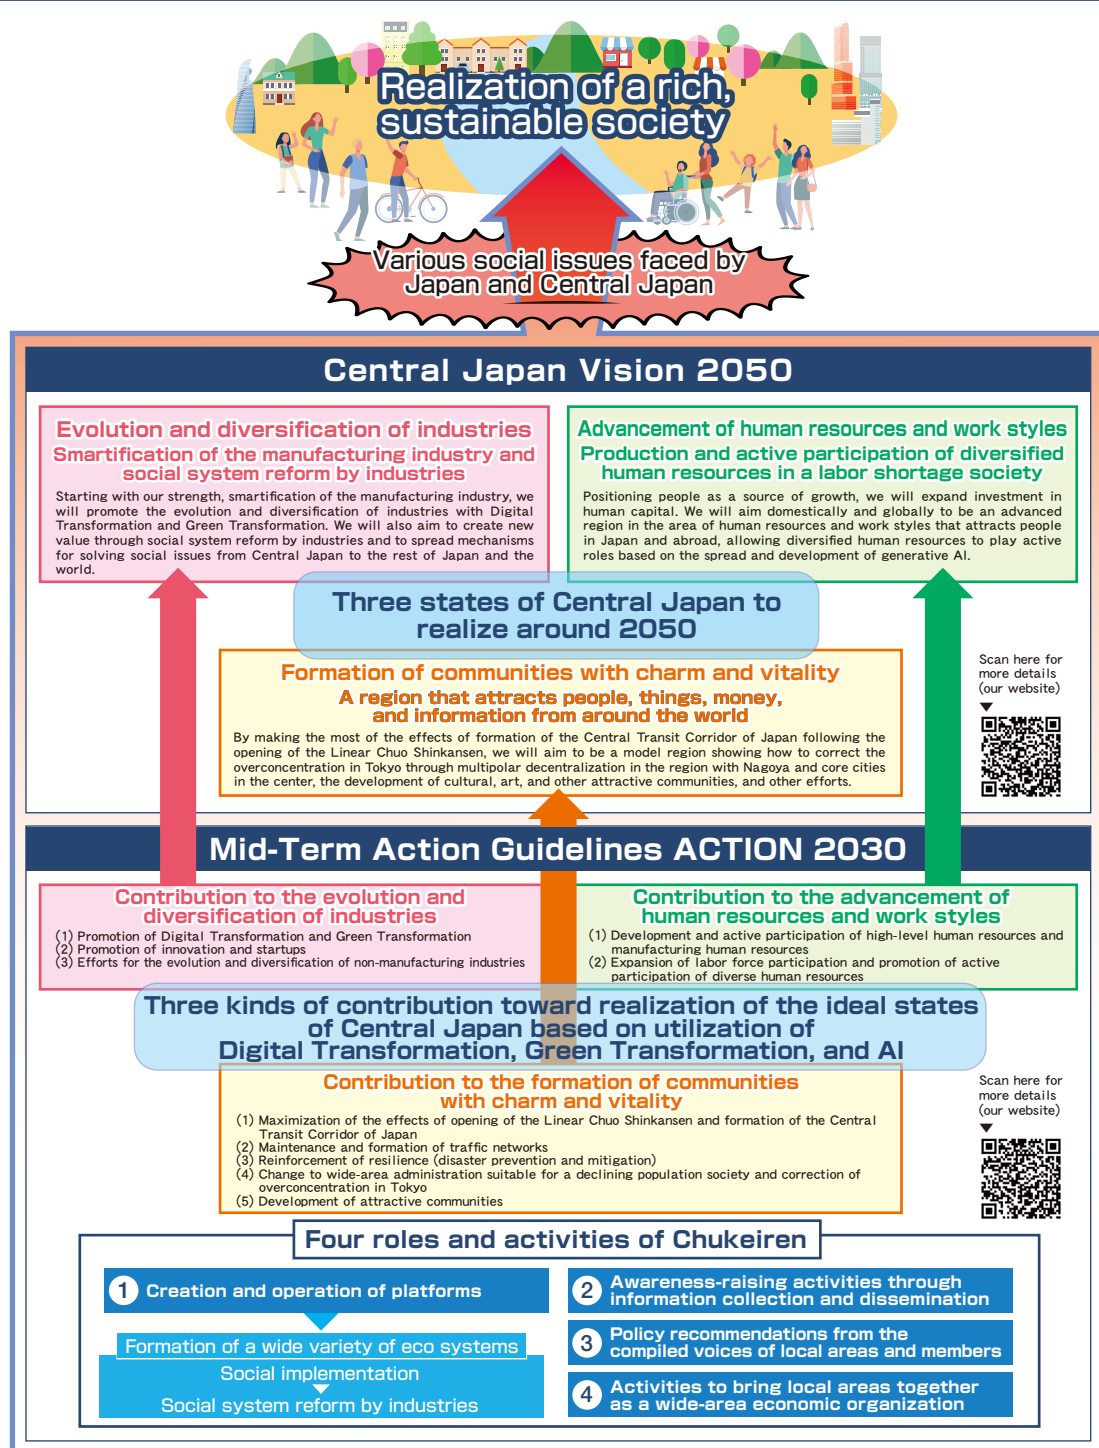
Realization of a rich, sustainable society

Various social issues faced by Japan and Central Japan

Central Japan Vision 2050

Evolution and diversification of industries
Smartification of the manufacturing industry and social system reform by industries
Starting with our strength, smartification of the manufacturing industry, we will promote the evolution and diversification of industries with Digital Transformation and Green Transformation. We will also aim to create new value through social system reform by industries and to spread mechanisms for solving social issues from Central Japan to the rest of Japan and the world.

Advancement of human resources and work styles
Production and active participation of diversified human resources in a labor shortage society
Positioning people as a source of growth, we will expand investment in human capital. We will aim domestically and globally to become an advanced region in the area of human resources and work styles that attracts people in Japan and abroad, allowing diversified human resources to play active roles based on the spread and development of generative AI.

Three states of Central Japan to realize around 2050

Formation of communities with charm and vitality
A region that attracts people, things, money, and information from around the world
By making the most of the effects of formation of the Central Transit Corridor of Japan following the opening of the Linear Chuo Shinkansen, we will aim to be a model region showing how to correct the overconcentration in Tokyo through multipolar decentralization in the region with Nagoya and core cities in the center, the development of cultural, art, and other attractive communities, and other efforts.

Scan here for more details (our website)

Mid-Term Action Guidelines ACTION 2030

Contribution to the evolution and diversification of industries
(1) Promotion of Digital Transformation and Green Transformation
(2) Promotion of innovation and startups
(3) Efforts for the evolution and diversification of non-manufacturing industries

Contribution to the advancement of human resources and work styles
(1) Development and active participation of high-level human resources and manufacturing human resources
(2) Expansion of labor force participation and promotion of active participation of diverse human resources

Three kinds of contribution toward realization of the ideal states of Central Japan based on utilization of Digital Transformation, Green Transformation, and AI

Contribution to the formation of communities with charm and vitality
(1) Maximization of the effects of opening of the Linear Chuo Shinkansen and formation of the Central Transit Corridor of Japan
(2) Maintenance and formation of traffic networks
(3) Reinforcement of resilience (disaster prevention and mitigation)
(4) Change to wide-area administration suitable for a declining population society and correction of overconcentration in Tokyo
(5) Development of attractive communities

Scan here for more details (our website)

Four roles and activities of Chukeiren

1 Creation and operation of platforms
Formation of a wide variety of eco systems
Social implementation
Social system reform by industries

2 Awareness-raising activities through information collection and dissemination

3 Policy recommendations from the compiled voices of local areas and members

4 Activities to bring local areas together as a wide-area economic organization